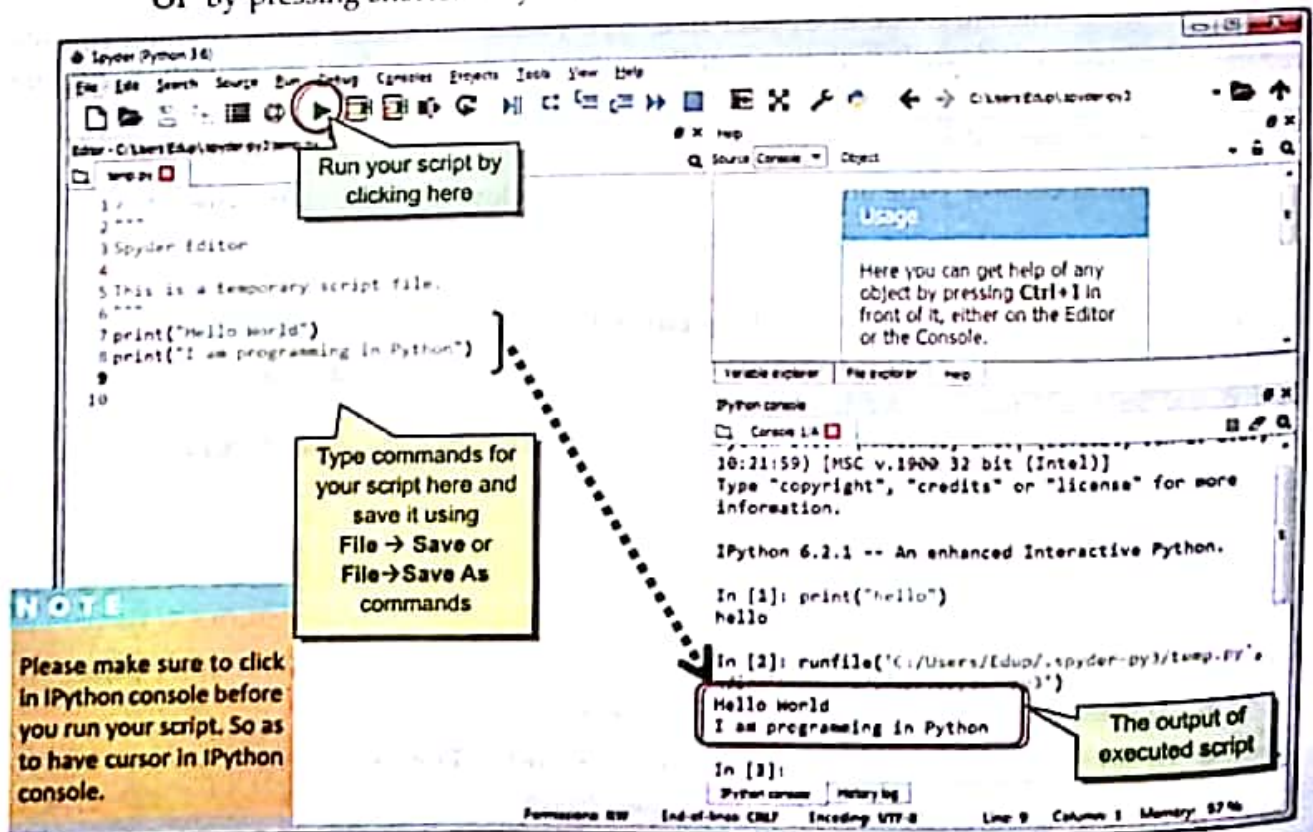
or by pressing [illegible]

Spyder (Python 3.6)

File Edit Search Source Run Debug Consoles Projects Tools View Help

C:\Users\Edup\.spyder-py3

Editor - C:\Users\Edup\.spyder-py3\temp.py

Help

Source Console Object

temp.py

Run your script by clicking here

1 # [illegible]
2 """
3 Spyder Editor
4
5 This is a temporary script file.
6 """
7 print("Hello World")
8 print("I am programming in Python")
9
10

Usage

Here you can get help of any object by pressing Ctrl+I in front of it, either on the Editor or the Console.

Variable explorer File explorer Help

Python console

Console 1/A

10:21:59) [MSC v.1900 32 bit (Intel)]
Type "copyright", "credits" or "license" for more information.

IPython 6.2.1 -- An enhanced Interactive Python.

In [1]: print("hello")
hello

In [2]: runfile('C:/Users/Edup/.spyder-py3/temp.py', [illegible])
Hello World
I am programming in Python

In [3]:

Type commands for your script here and save it using File → Save or File→Save As commands

NOTE

Please make sure to click in IPython console before you run your script. So as to have cursor in IPython console.

The output of executed script

IPython console History log

Permissions: RW End-of-lines: CRLF Encoding: UTF-8 Line: 9 Column: 1 Memory: 57 %